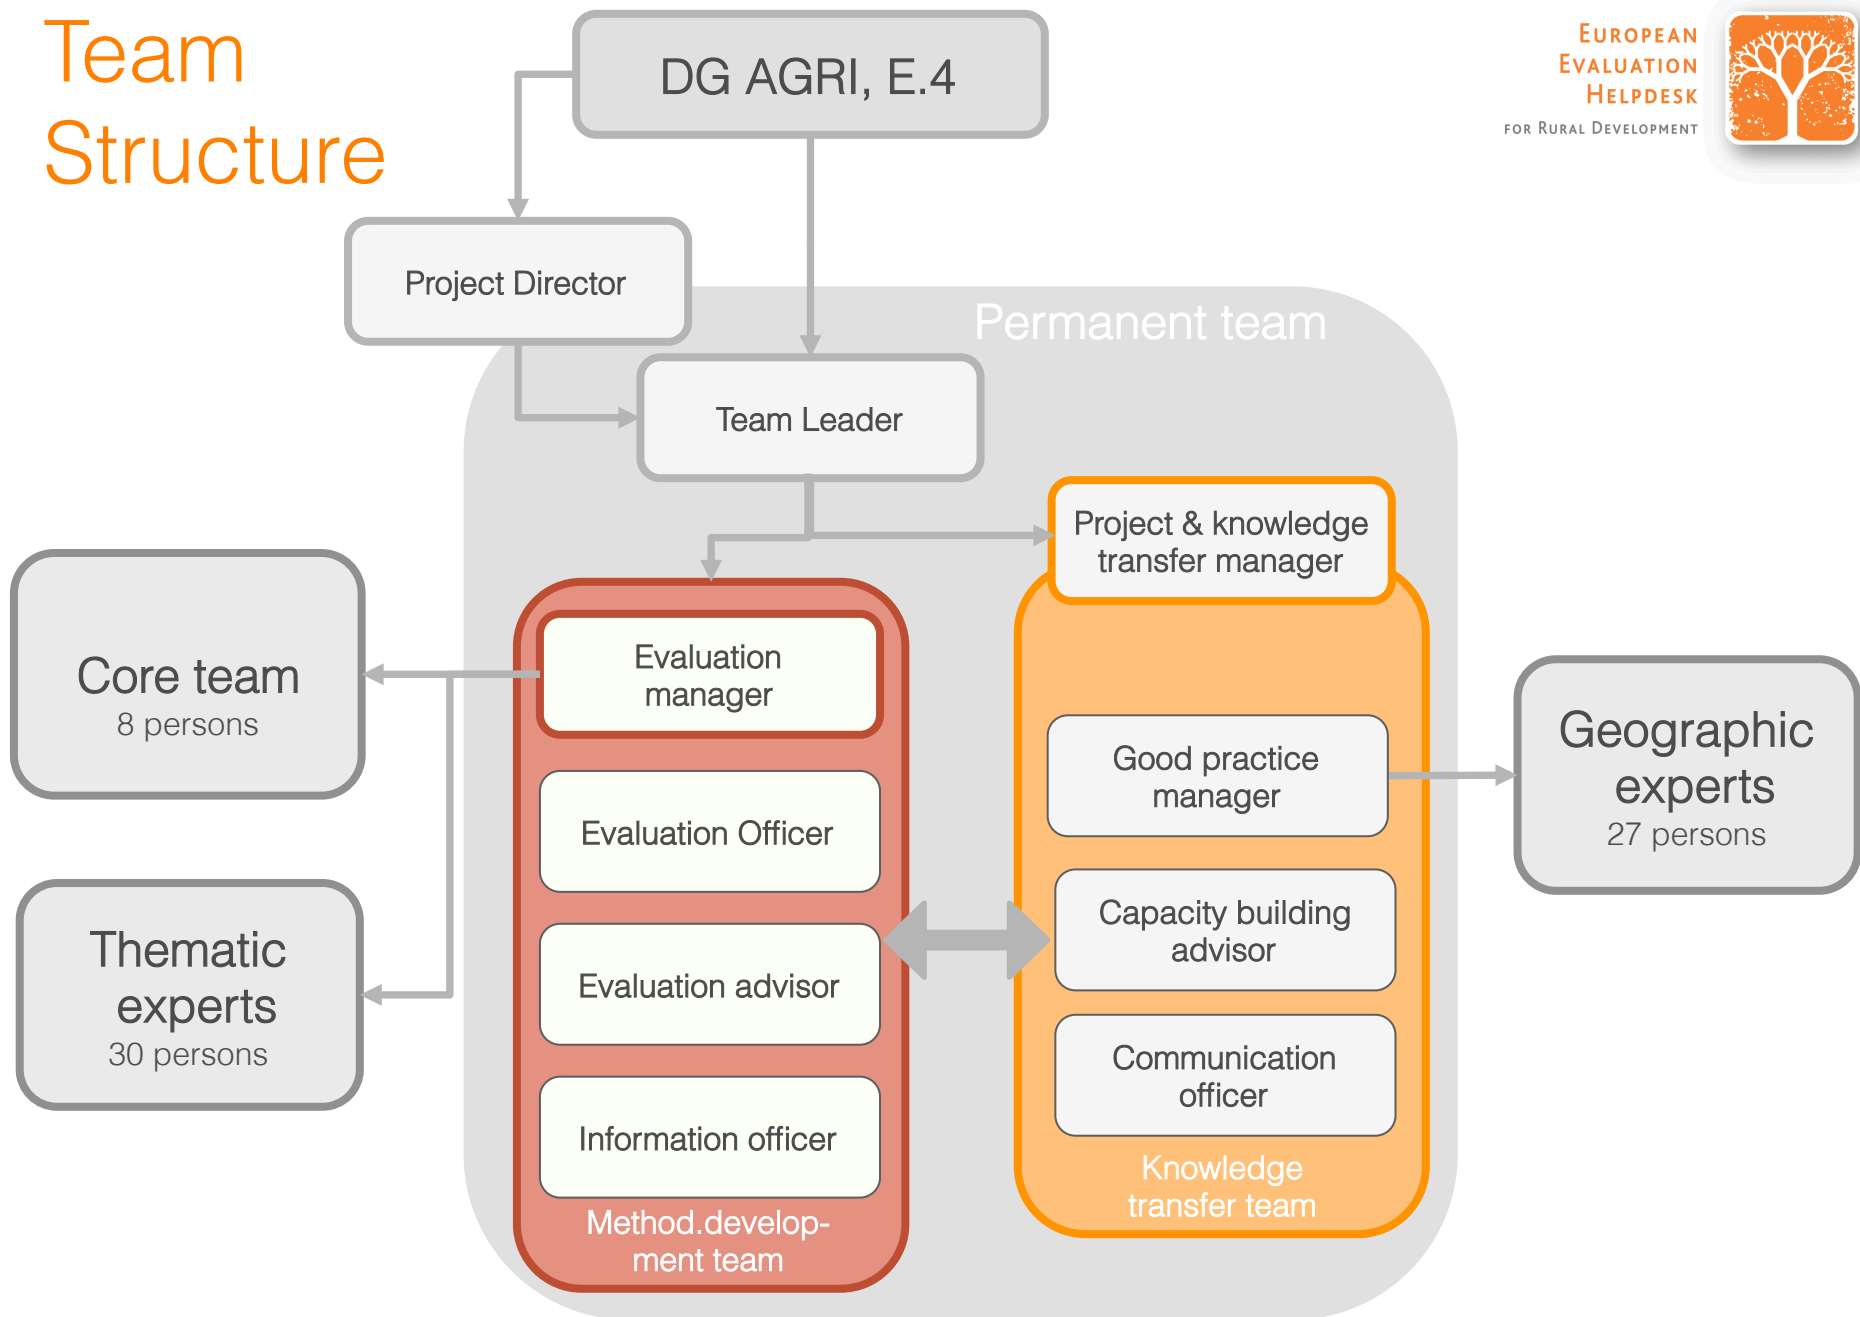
Team Structure

DG AGRI, E.4

European Evaluation Helpdesk for Rural Development

Project Director

Permanent team

Team Leader

Project & knowledge transfer manager

Core team
8 persons

Evaluation manager

Evaluation Officer

Evaluation advisor

Information officer

Method.development team

Thematic experts
30 persons

Good practice manager

Capacity building advisor

Communication officer

Knowledge transfer team

Geographic experts
27 persons